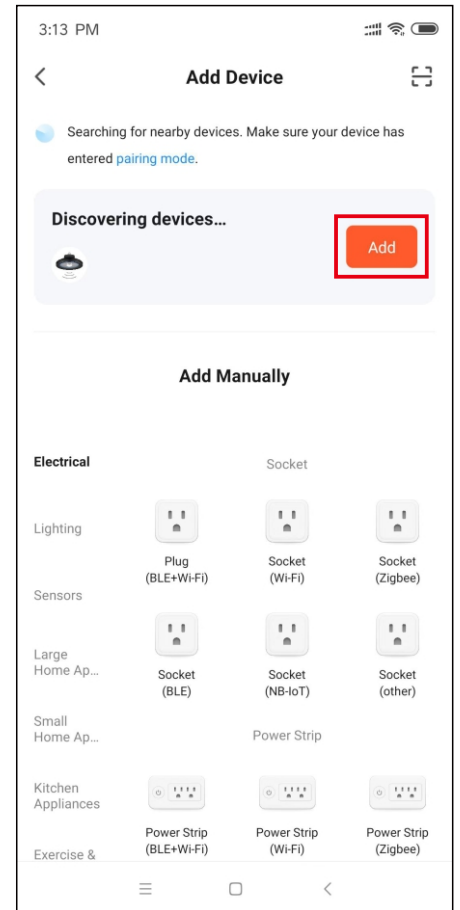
3:13 PM

Add Device

Searching for nearby devices. Make sure your device has entered pairing mode.

Discovering devices...

Add

Add Manually

Electrical

Lighting

Sensors

Large Home Ap...

Small Home Ap...

Kitchen Appliances

Exercise &

Socket

Plug (BLE+Wi-Fi)

Socket (Wi-Fi)

Socket (Zigbee)

Socket (BLE)

Socket (NB-IoT)

Socket (other)

Power Strip

Power Strip (BLE+Wi-Fi)

Power Strip (Wi-Fi)

Power Strip (Zigbee)